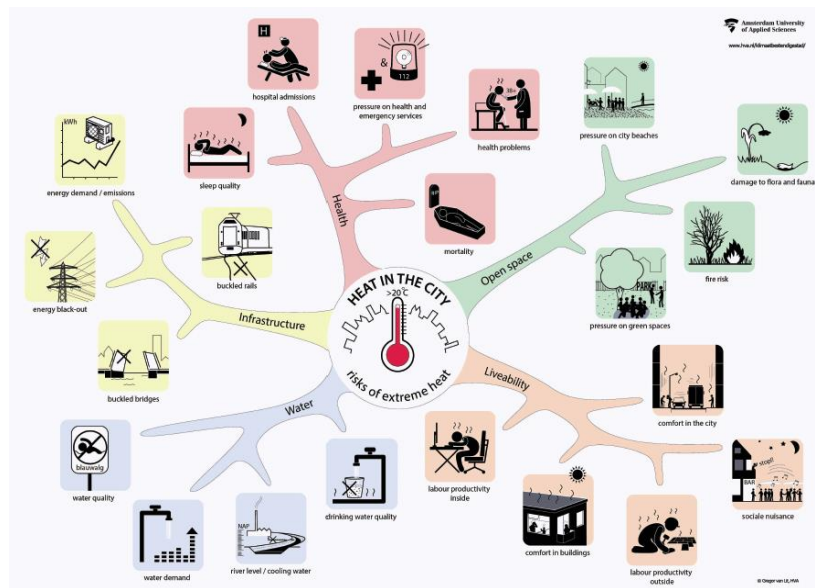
Amsterdam University of Applied Sciences
www.hva.nl/klimaatbestendigestad/

HEAT IN THE CITY
>20°C
risks of extreme heat

Health
H
hospital admissions
&
112
pressure on health and emergency services
38+
health problems
sleep quality
mortality

Open space
pressure on city beaches
damage to flora and fauna
fire risk
PARK
pressure on green spaces

Liveability
comfort in the city
stop!
BAR
sociale nuisance
labour productivity inside
comfort in buildings
labour productivity outside

Water
drinking water quality
NAP
river level / cooling water
water demand
blauwalg
water quality

Infrastructure
kWh
energy demand / emissions
buckled rails
energy black-out
buckled bridges

© Gregor van Lil, HVA